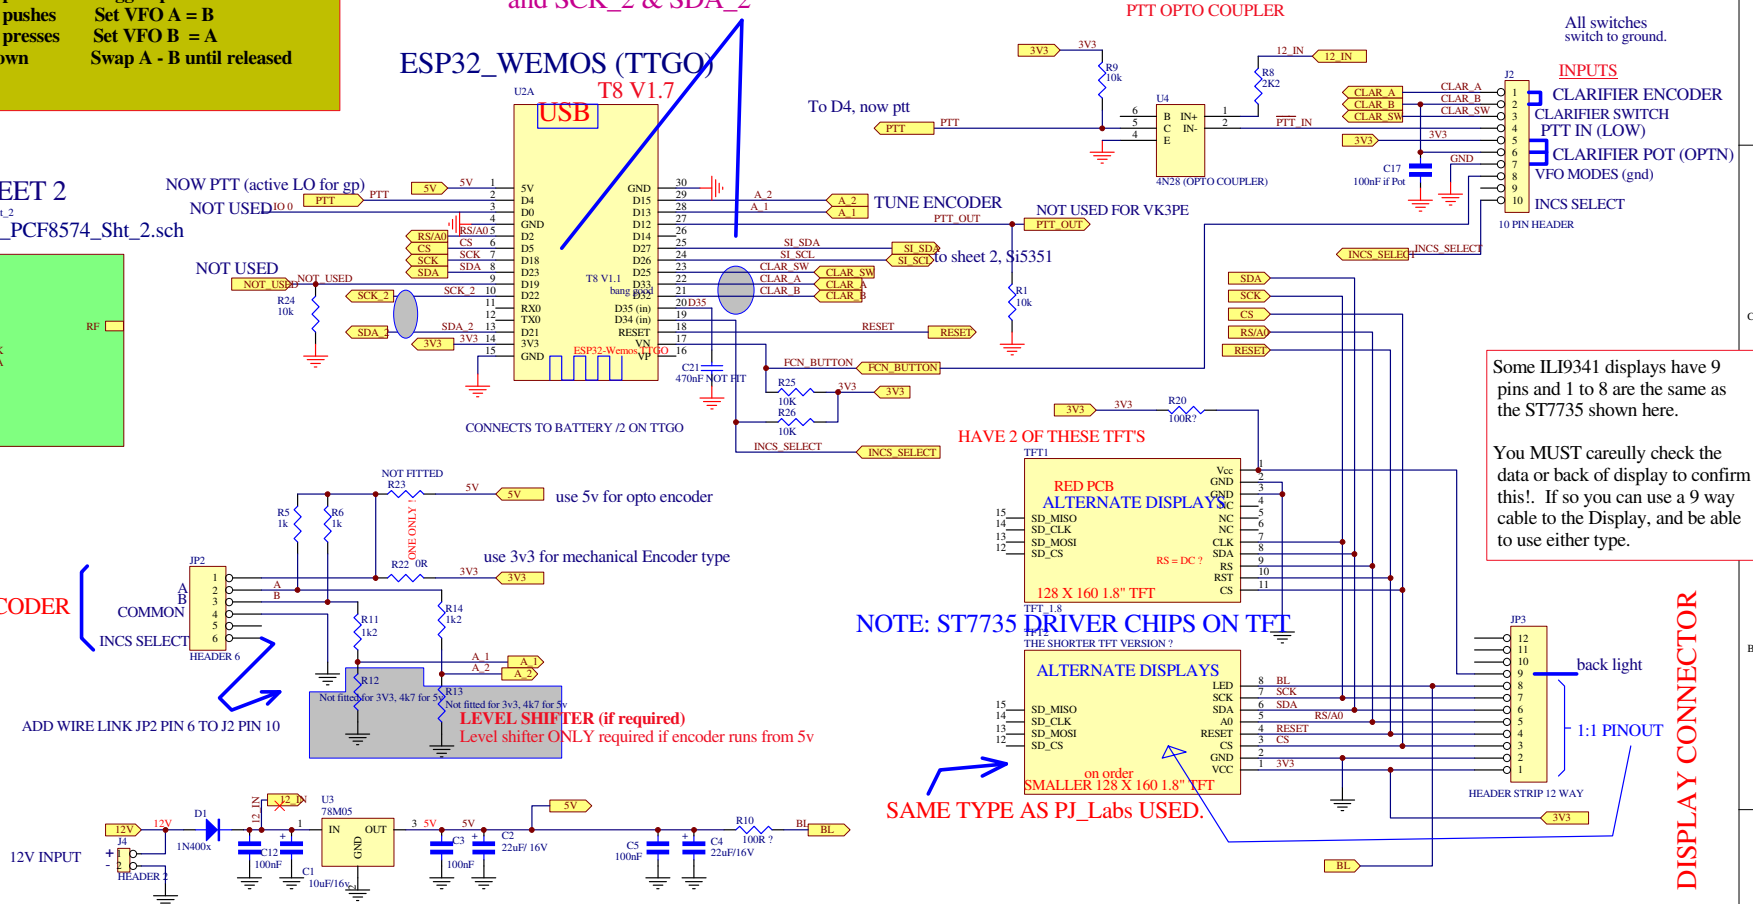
pushes Set VFO A = B
presses Set VFO B = A
own Swap A - B until released

and SCK_2 & SDA_2

ESP32_WEMOS (TTGO)
T8 V1.7
USB
U2A

PTT OPTO COUPLER
All swithces switch to ground.
INPUTS
CLARIFIER ENCODER
CLARIFIER SWITCH
PTT IN (LOW)
CLARIFIER POT (OPTN)
VFO MODES (gnd)
INCS SELECT
10 PIN HEADER

EET 2
_PCF8574_Sht_2.sch

NOW PTT (active LO for gp)
NOT USED
NOT USED
To D4, now ptt
TUNE ENCODER
NOT USED FOR VK3PE
to sheet 2, Si5351

5V D4 D0 GND D2 D5 D18 D23 D19 D22 RXO TXO D21 3V3 GND
GND D15 D13 D12 D27 D26 D25 D33 D32 D35 (in) D34 (in) RESET VN VP
T8 V1.1 bang good
ESP32-Wemos TTGO

U4 4N28 (OPTO COUPLER)
R9 10k R8 2K2 R1 10k R24 10k
C17 100nF if Pot
C21 470nF NOT FIT
R25 10K R26 10K

CONNECTS TO BATTERY /2 ON TTGO

HAVE 2 OF THESE TFT'S
TFT1
RED PCB
ALTERNATE DISPLAYS
SD_MISO SD_CLK SD_MOSI SD_CS
Vcc GND GND NC NC NC CLK SDA RS RST CS
RS = DC ?
128 X 160 1.8" TFT

Some ILI9341 displays have 9 pins and 1 to 8 are the same as the ST7735 shown here.

You MUST careully check the data or back of display to confirm this!. If so you can use a 9 way cable to the Display, and be able to use either type.

NOT FITTED R23
use 5v for opto encoder
ONE ONLY !
R22 0R
use 3v3 for mechanical Encoder type
R5 1k R6 1k R11 1k2 R14 1k2 R12 R13
CODER
COMMON
INCS SELECT
JP2 HEADER 6
Not fitted for 3V3, 4k7 for 5v
Not fitted for 3v3, 4k7 for 5v
LEVEL SHIFTER (if required)
Level shifter ONLY required if encoder runs from 5v
ADD WIRE LINK JP2 PIN 6 TO J2 PIN 10

NOTE: ST7735 DRIVER CHIPS ON TFT
TFT_1.8
TFT2
THE SHORTER TFT VERSION ?
ALTERNATE DISPLAYS
LED SCK SDA A0 RESET CS GND VCC
BL SCK SDA RS/A0 RESET CS 3V3
on order
SMALLER 128 X 160 1.8" TFT
SAME TYPE AS PJ_Labs USED.

JP3
back light
1:1 PINOUT
HEADER STRIP 12 WAY
DISPLAY CONNECTOR

12V INPUT
J4 HEADER 2
D1 1N400x
U3 78M05
IN OUT GND
C12 100nF C1 10uF/16v C3 100nF C2 22uF/ 16V C5 100nF C4 22uF/16V
R10 100R ?
R20 100R?
BL 3V3 5V 12V